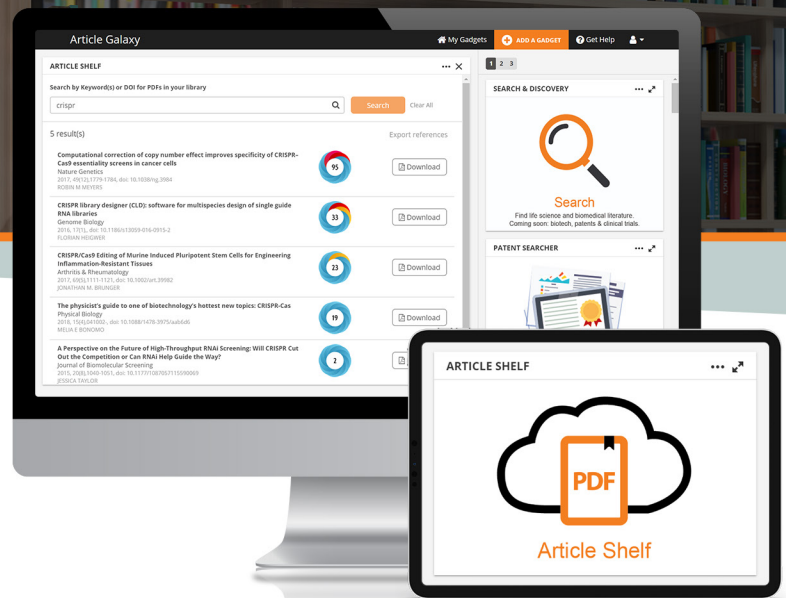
Article Galaxy

My Gadgets

ADD A GADGET

Get Help

ARTICLE SHELF

Search by Keyword(s) or DOI for PDFs in your library

crispr

Search

Clear All

5 result(s)

Export references

Computational correction of copy number effect improves specificity of CRISPR-Cas9 essentiality screens in cancer cells
Nature Genetics
2017, 49(12):1779-1784, doi: 10.1038/ng.3984
ROBIN M MEYERS

95

Download

CRISPR library designer (CLD): software for multispecies design of single guide RNA libraries
Genome Biology
2016, 17(1), doi: 10.1186/s13059-016-0915-2
FLORIAN HEIGWER

33

Download

CRISPR/Cas9 Editing of Murine Induced Pluripotent Stem Cells for Engineering Inflammation-Resistant Tissues
Arthritis & Rheumatology
2017, 69(5):1111-1121, doi: 10.1002/art.39982
JONATHAN M. BRUNGER

23

Download

The physicist's guide to one of biotechnology's hottest new topics: CRISPR-Cas
Physical Biology
2018, 15(4):041002, doi: 10.1088/1478-3975/aab6d6
MELIA E BONOMO

19

Download

A Perspective on the Future of High-Throughput RNAi Screening: Will CRISPR Cut Out the Competition or Can RNAi Help Guide the Way?
Journal of Biomolecular Screening
2015, 20(8):1040-1051, doi: 10.1177/1087057115590069
JESSICA TAYLOR

2

1 2 3

SEARCH & DISCOVERY

Search

Find life science and biomedical literature.
Coming soon: biotech, patents & clinical trials.

PATENT SEARCHER

ARTICLE SHELF

PDF

Article Shelf